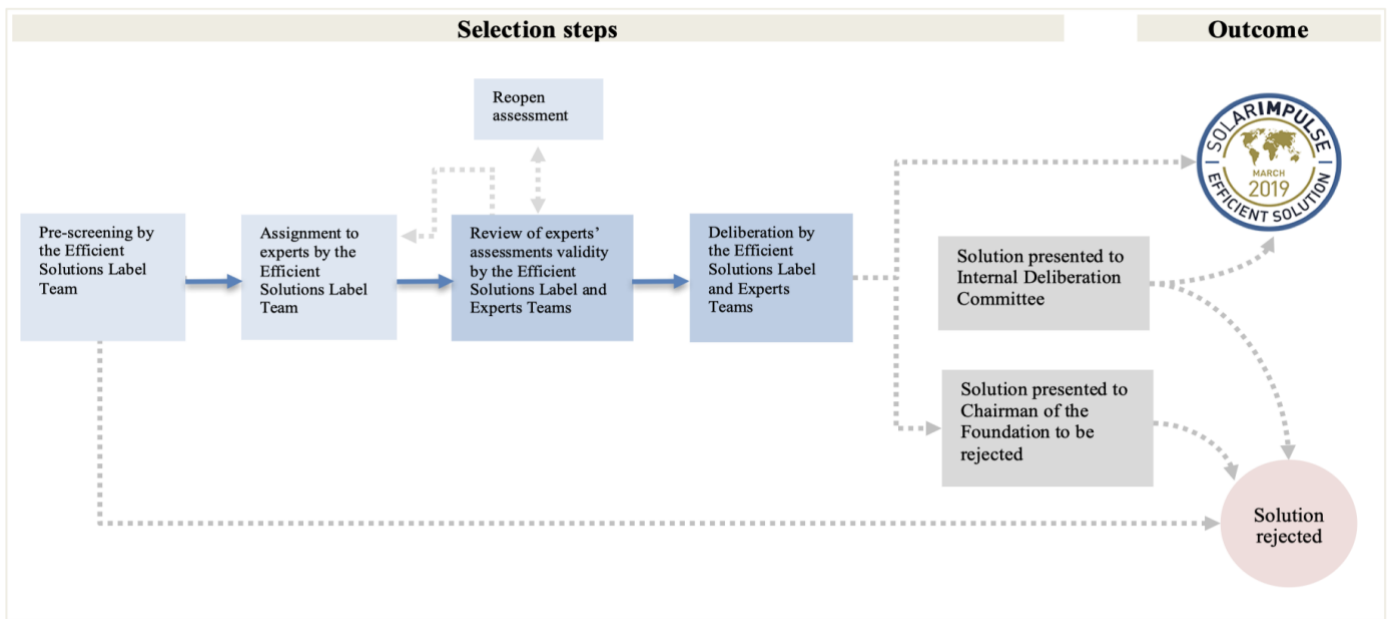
Selection steps

Outcome

Reopen assessment

Pre-screening by the Efficient Solutions Label Team

Assignment to experts by the Efficient Solutions Label Team

Review of experts' assessments validity by the Efficient Solutions Label and Experts Teams

Deliberation by the Efficient Solutions Label and Experts Teams

SOLARIMPULSE
MARCH
2019
EFFICIENT SOLUTION

Solution presented to Internal Deliberation Committee

Solution presented to Chairman of the Foundation to be rejected

Solution rejected